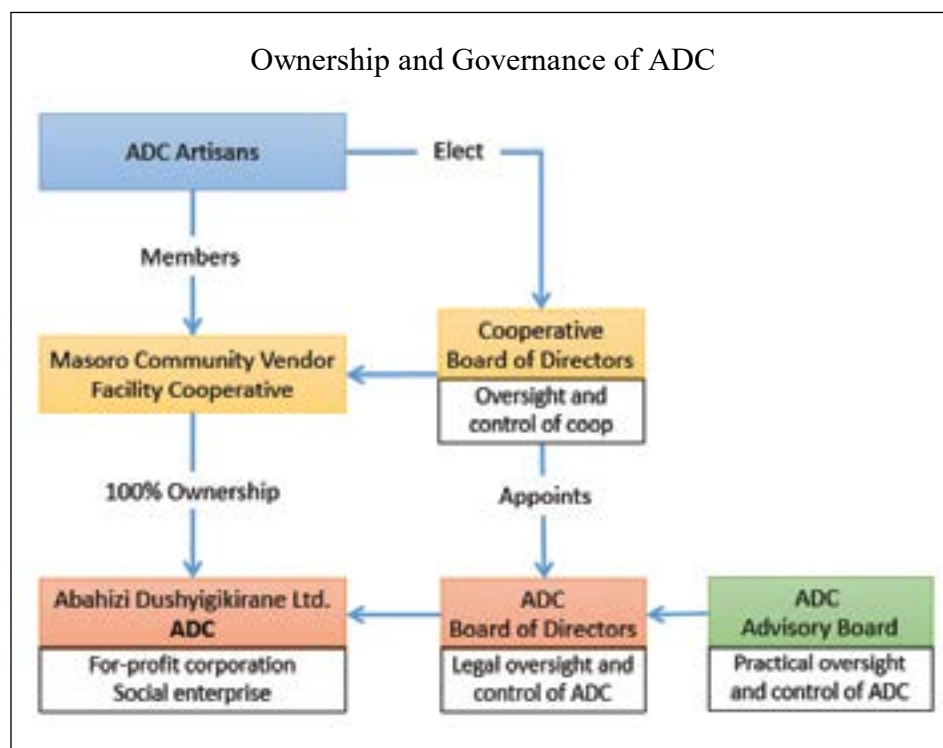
Ownership and Governance of ADC

ADC Artisans

Elect

Members

Cooperative Board of Directors

Oversight and control of coop

Masoro Community Vendor Facility Cooperative

100% Ownership

Appoints

Abahizi Dushyigikirane Ltd. ADC

For-profit corporation Social enterprise

ADC Board of Directors

Legal oversight and control of ADC

ADC Advisory Board

Practical oversight and control of ADC